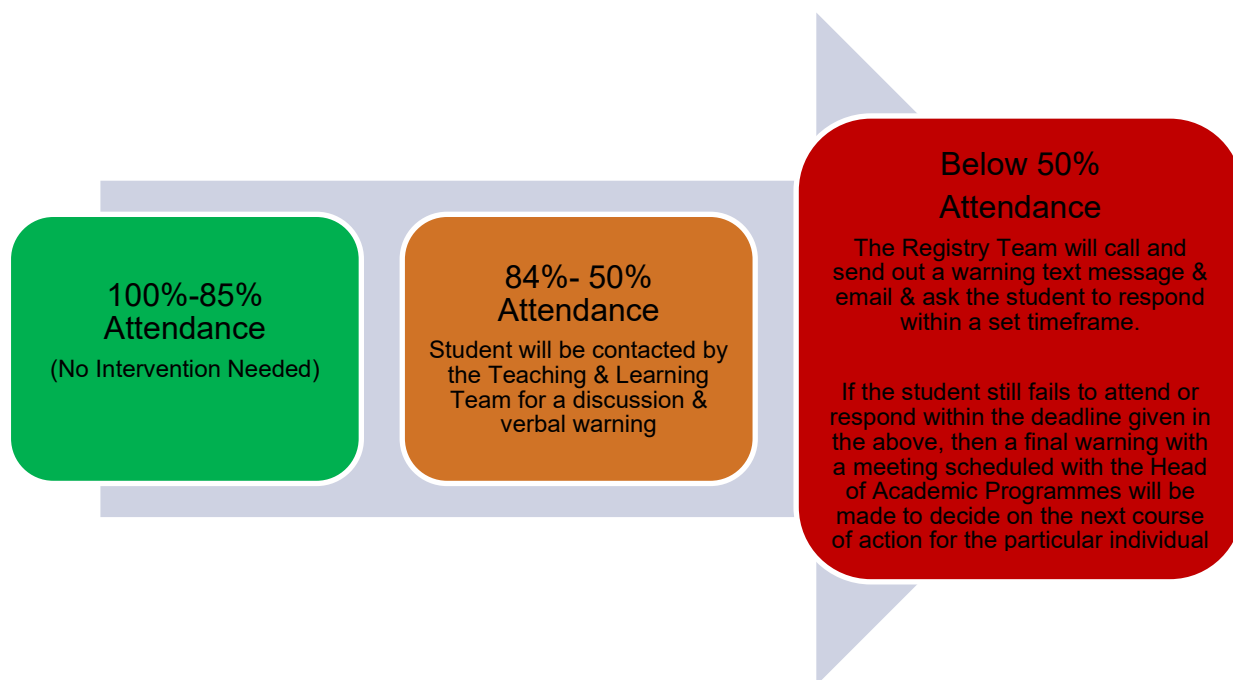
100%-85% Attendance
(No Intervention Needed)

84%- 50% Attendance
Student will be contacted by the Teaching & Learning Team for a discussion & verbal warning

Below 50% Attendance
The Registry Team will call and send out a warning text message & email & ask the student to respond within a set timeframe.

If the student still fails to attend or respond within the deadline given in the above, then a final warning with a meeting scheduled with the Head of Academic Programmes will be made to decide on the next course of action for the particular individual